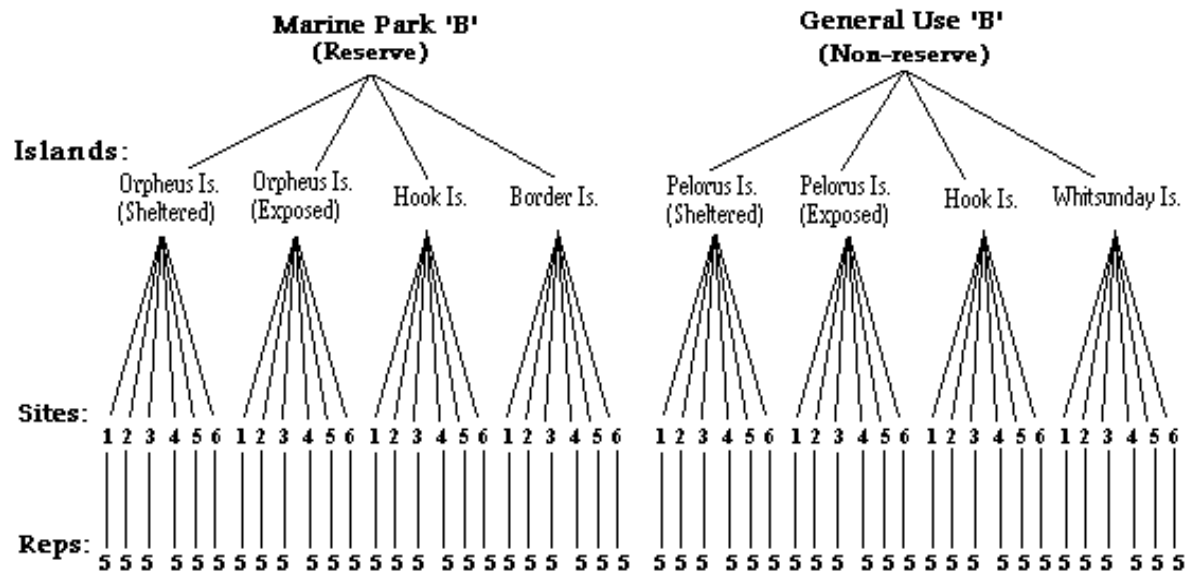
Marine Park 'B'
(Reserve)

General Use 'B'
(Non-reserve)

Islands:

Orpheus Is. (Sheltered)
Orpheus Is. (Exposed)
Hook Is.
Border Is.
Pelorus Is. (Sheltered)
Pelorus Is. (Exposed)
Hook Is.
Whitsunday Is.

Sites:
1 2 3 4 5 6 1 2 3 4 5 6 1 2 3 4 5 6 1 2 3 4 5 6 1 2 3 4 5 6 1 2 3 4 5 6 1 2 3 4 5 6 1 2 3 4 5 6

Reps:
5 5 5 5 5 5 5 5 5 5 5 5 5 5 5 5 5 5 5 5 5 5 5 5 5 5 5 5 5 5 5 5 5 5 5 5 5 5 5 5 5 5 5 5 5 5 5 5